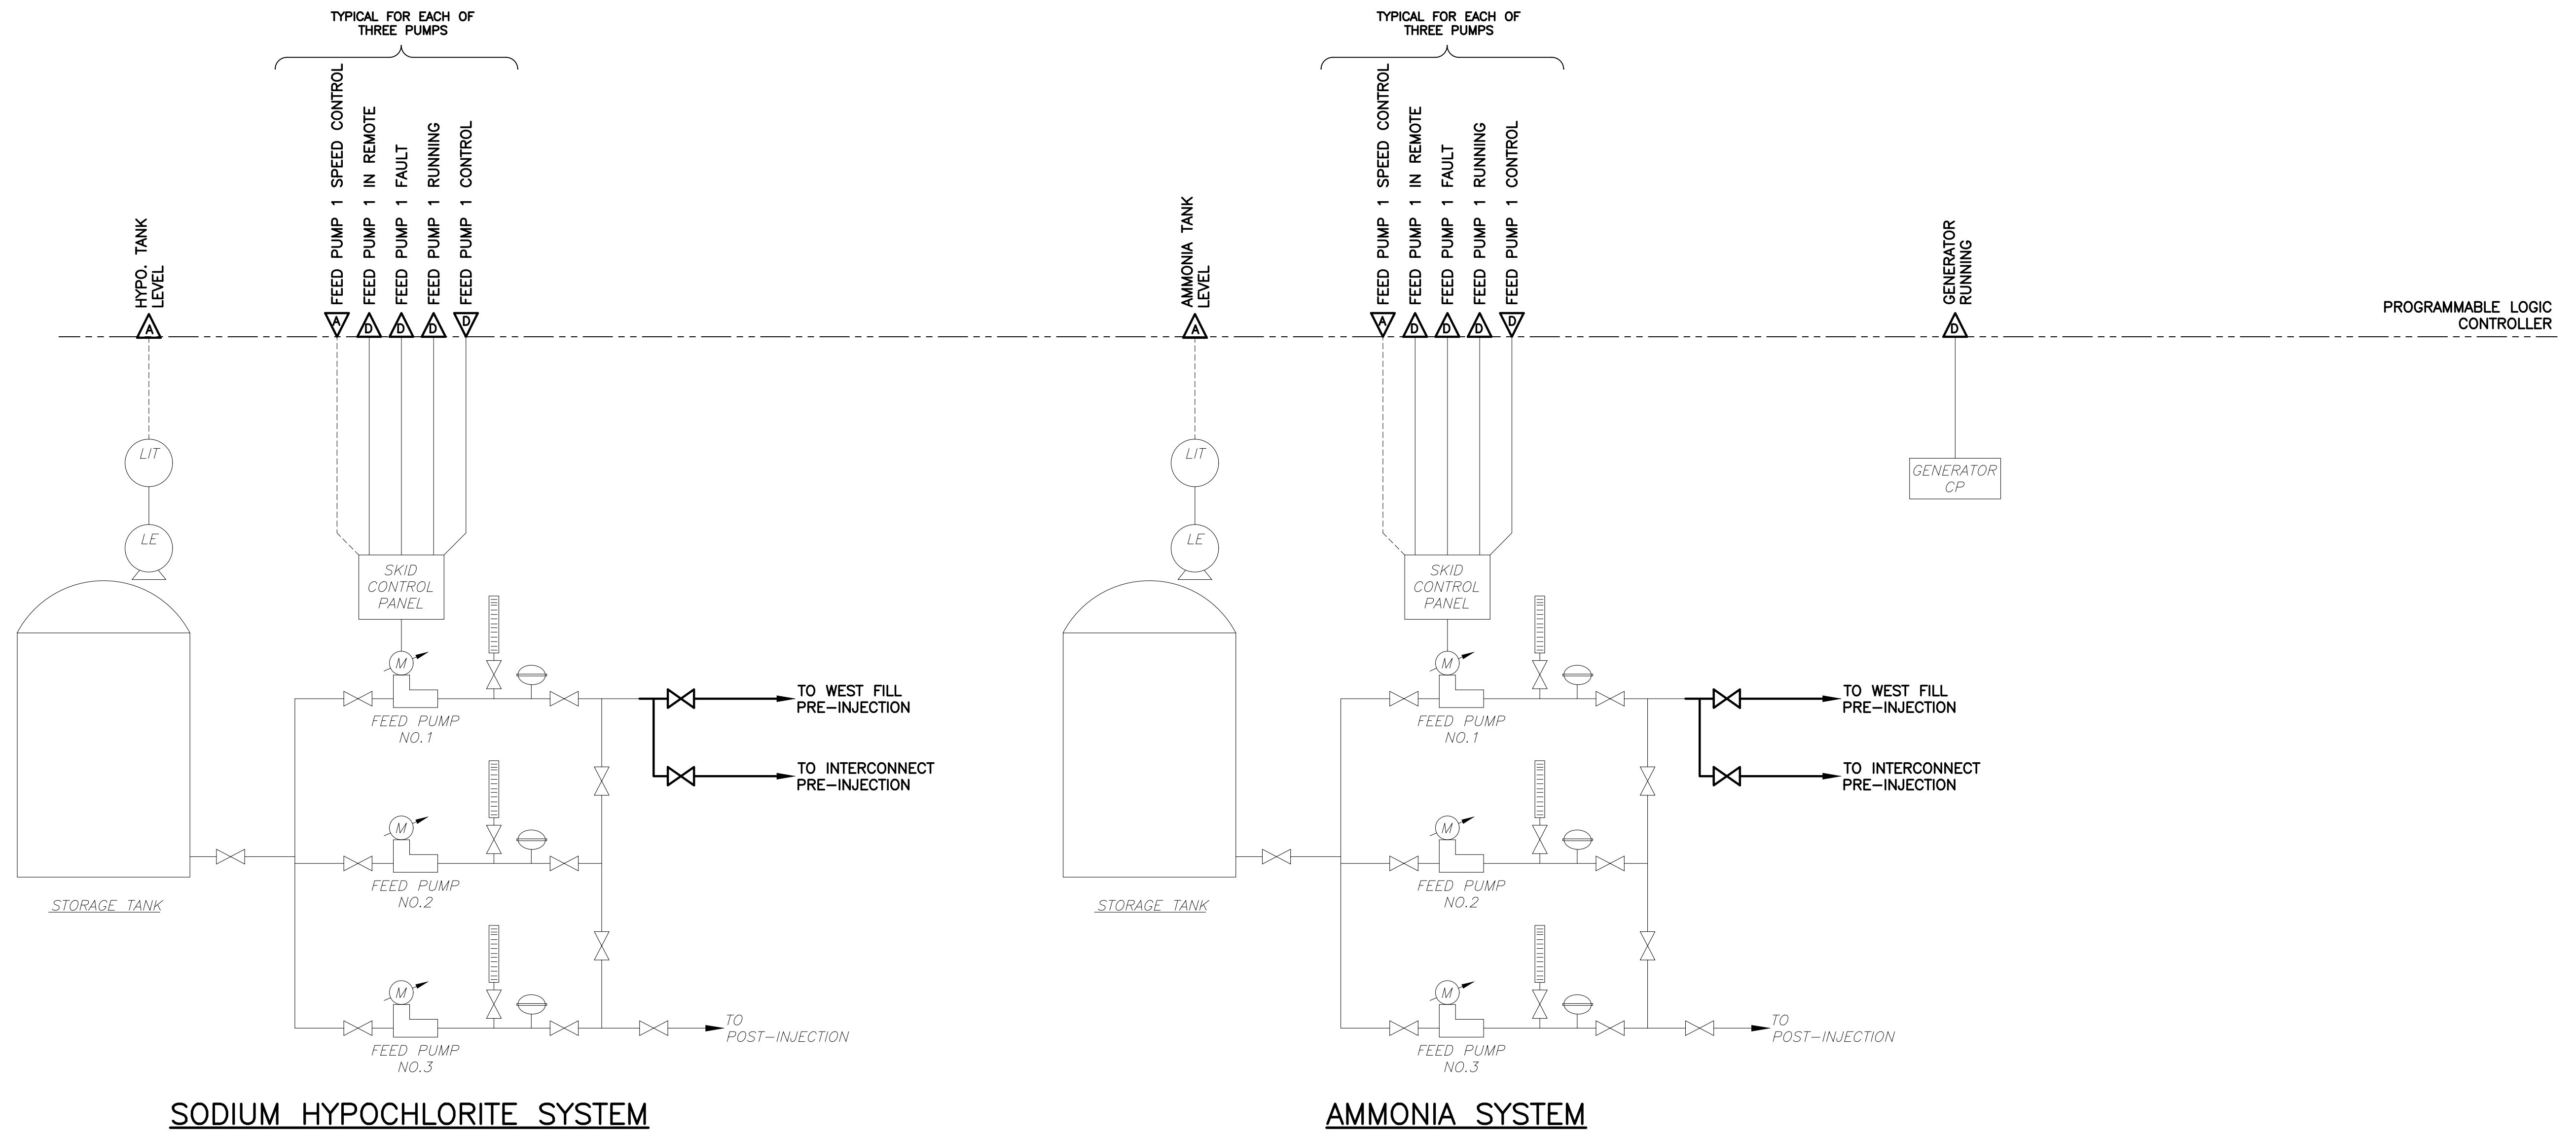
TYPICAL FOR EACH OF THREE PUMPS

HYPO. TANK LEVEL

FEED PUMP 1 SPEED CONTROL
FEED PUMP 1 IN REMOTE
FEED PUMP 1 FAULT
FEED PUMP 1 RUNNING
FEED PUMP 1 CONTROL

A A D D D D

LIT

LE

SKID CONTROL PANEL

M

FEED PUMP NO.1

TO WEST FILL PRE-INJECTION

TO INTERCONNECT PRE-INJECTION

M

FEED PUMP NO.2

STORAGE TANK

M

FEED PUMP NO.3

TO POST-INJECTION

SODIUM HYPOCHLORITE SYSTEM

TYPICAL FOR EACH OF THREE PUMPS

AMMONIA TANK LEVEL

FEED PUMP 1 SPEED CONTROL
FEED PUMP 1 IN REMOTE
FEED PUMP 1 FAULT
FEED PUMP 1 RUNNING
FEED PUMP 1 CONTROL

A A D D D D

LIT

LE

SKID CONTROL PANEL

M

FEED PUMP NO.1

TO WEST FILL PRE-INJECTION

TO INTERCONNECT PRE-INJECTION

M

FEED PUMP NO.2

STORAGE TANK

M

FEED PUMP NO.3

TO POST-INJECTION

AMMONIA SYSTEM

GENERATOR RUNNING

D

GENERATOR CP

PROGRAMMABLE LOGIC CONTROLLER